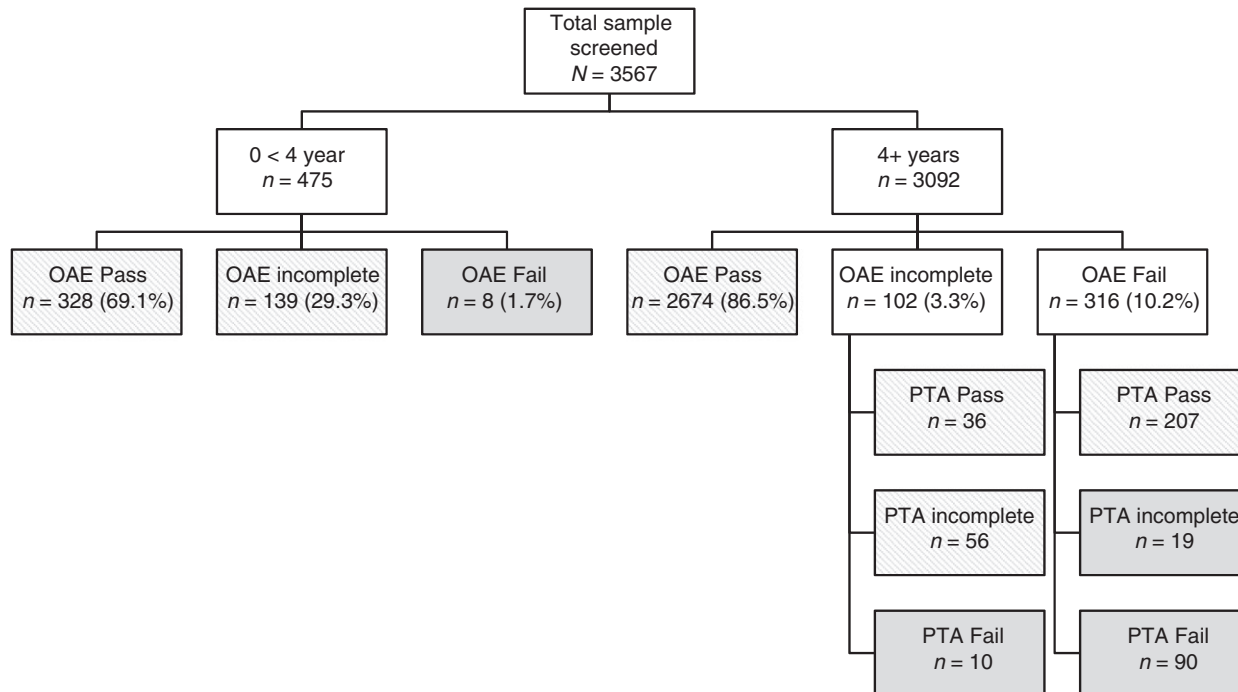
Total sample screened
$N = 3567$

0 < 4 year
$n = 475$

4+ years
$n = 3092$

OAE Pass
$n = 328$ (69.1%)

OAE incomplete
$n = 139$ (29.3%)

OAE Fail
$n = 8$ (1.7%)

OAE Pass
$n = 2674$ (86.5%)

OAE incomplete
$n = 102$ (3.3%)

OAE Fail
$n = 316$ (10.2%)

PTA Pass
$n = 36$

PTA incomplete
$n = 56$

PTA Fail
$n = 10$

PTA Pass
$n = 207$

PTA incomplete
$n = 19$

PTA Fail
$n = 90$